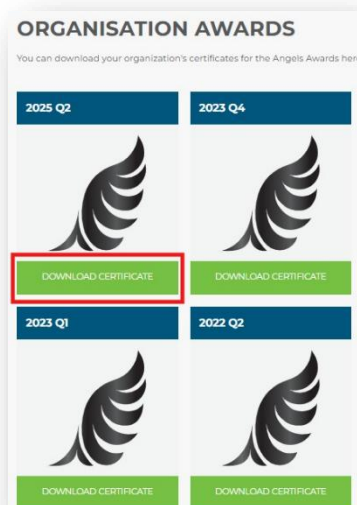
ORGANISATION AWARDS

You can download your organization's certificates for the Angels Awards her

2025 Q2

DOWNLOAD CERTIFICATE

2023 Q4

DOWNLOAD CERTIFICATE

2023 Q1

DOWNLOAD CERTIFICATE

2022 Q2

DOWNLOAD CERTIFICATE